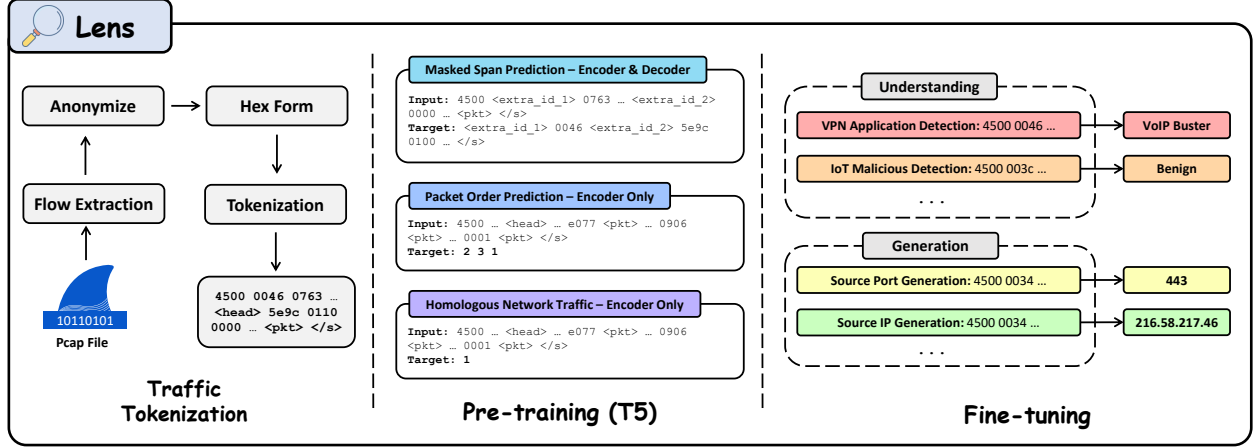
Lens

Anonymize

Hex Form

Flow Extraction

Tokenization

10110101
Pcap File

4500 0046 0763 …
<head> 5e9c 0110
0000 … <pkt> </s>

Traffic Tokenization

Masked Span Prediction – Encoder & Decoder

Input: 4500 <extra_id_1> 0763 … <extra_id_2> 0000 … <pkt> </s>
Target: <extra_id_1> 0046 <extra_id_2> 5e9c 0100 … </s>

Packet Order Prediction – Encoder Only

Input: 4500 … <head> … e077 <pkt> … 0906 <pkt> … 0001 <pkt> </s>
Target: 2 3 1

Homologous Network Traffic – Encoder Only

Input: 4500 … <head> … e077 <pkt> … 0906 <pkt> … 0001 <pkt> </s>
Target: 1

Pre-training (T5)

Understanding

VPN Application Detection: 4500 0046 …

VoIP Buster

IoT Malicious Detection: 4500 003c …

Benign

. . .

Generation

Source Port Generation: 4500 0034 …

443

Source IP Generation: 4500 0034 …

216.58.217.46

. . .

Fine-tuning